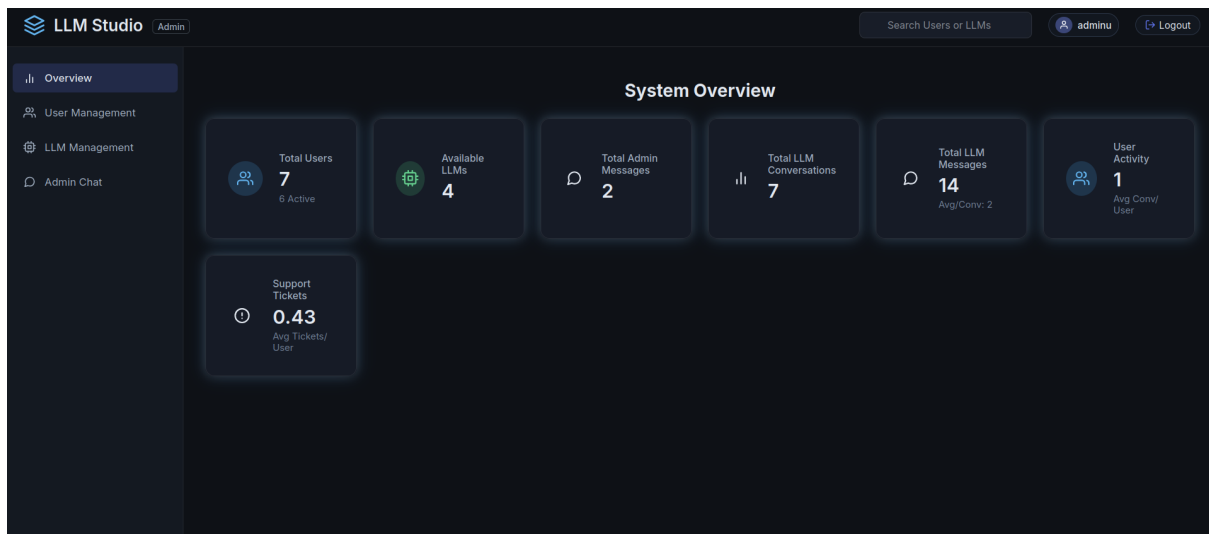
LLM Studio Admin

Search Users or LLMs

adminu

Logout

Overview

User Management

LLM Management

Admin Chat

System Overview

Total Users
7
6 Active

Available LLMs
4

Total Admin Messages
2

Total LLM Conversations
7

Total LLM Messages
14
Avg/Conv: 2

User Activity
1
Avg Conv/ User

Support Tickets
0.43
Avg Tickets/ User